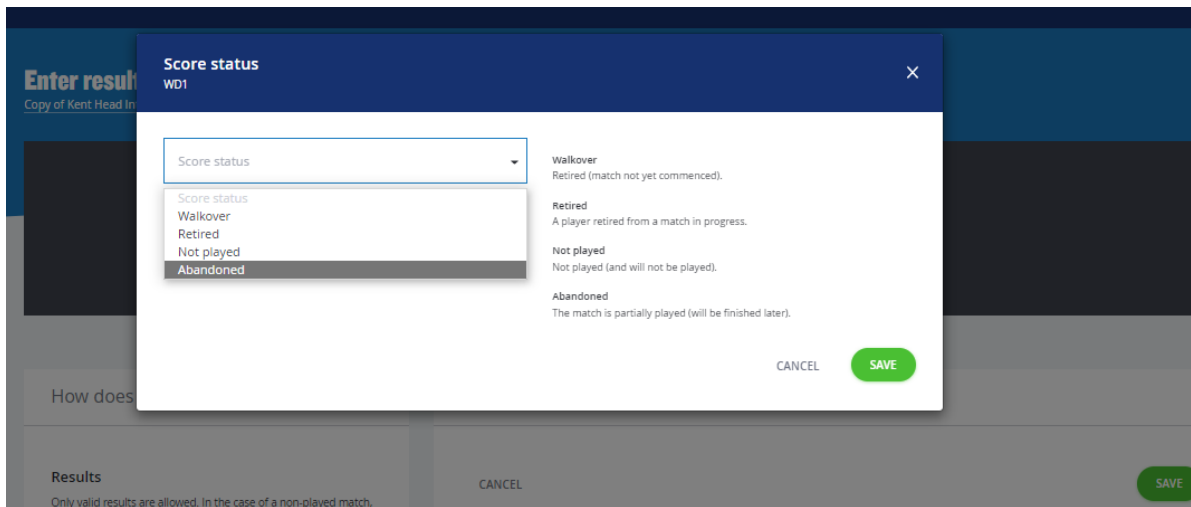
Enter result
Copy of Kent Head In

Score status
WD1

×

Score status

Score status
Walkover
Retired
Not played
Abandoned

Walkover
Retired (match not yet commenced).

Retired
A player retired from a match in progress.

Not played
Not played (and will not be played).

Abandoned
The match is partially played (will be finished later).

CANCEL SAVE

How does

Results
Only valid results are allowed. In the case of a non-played match,

CANCEL

SAVE